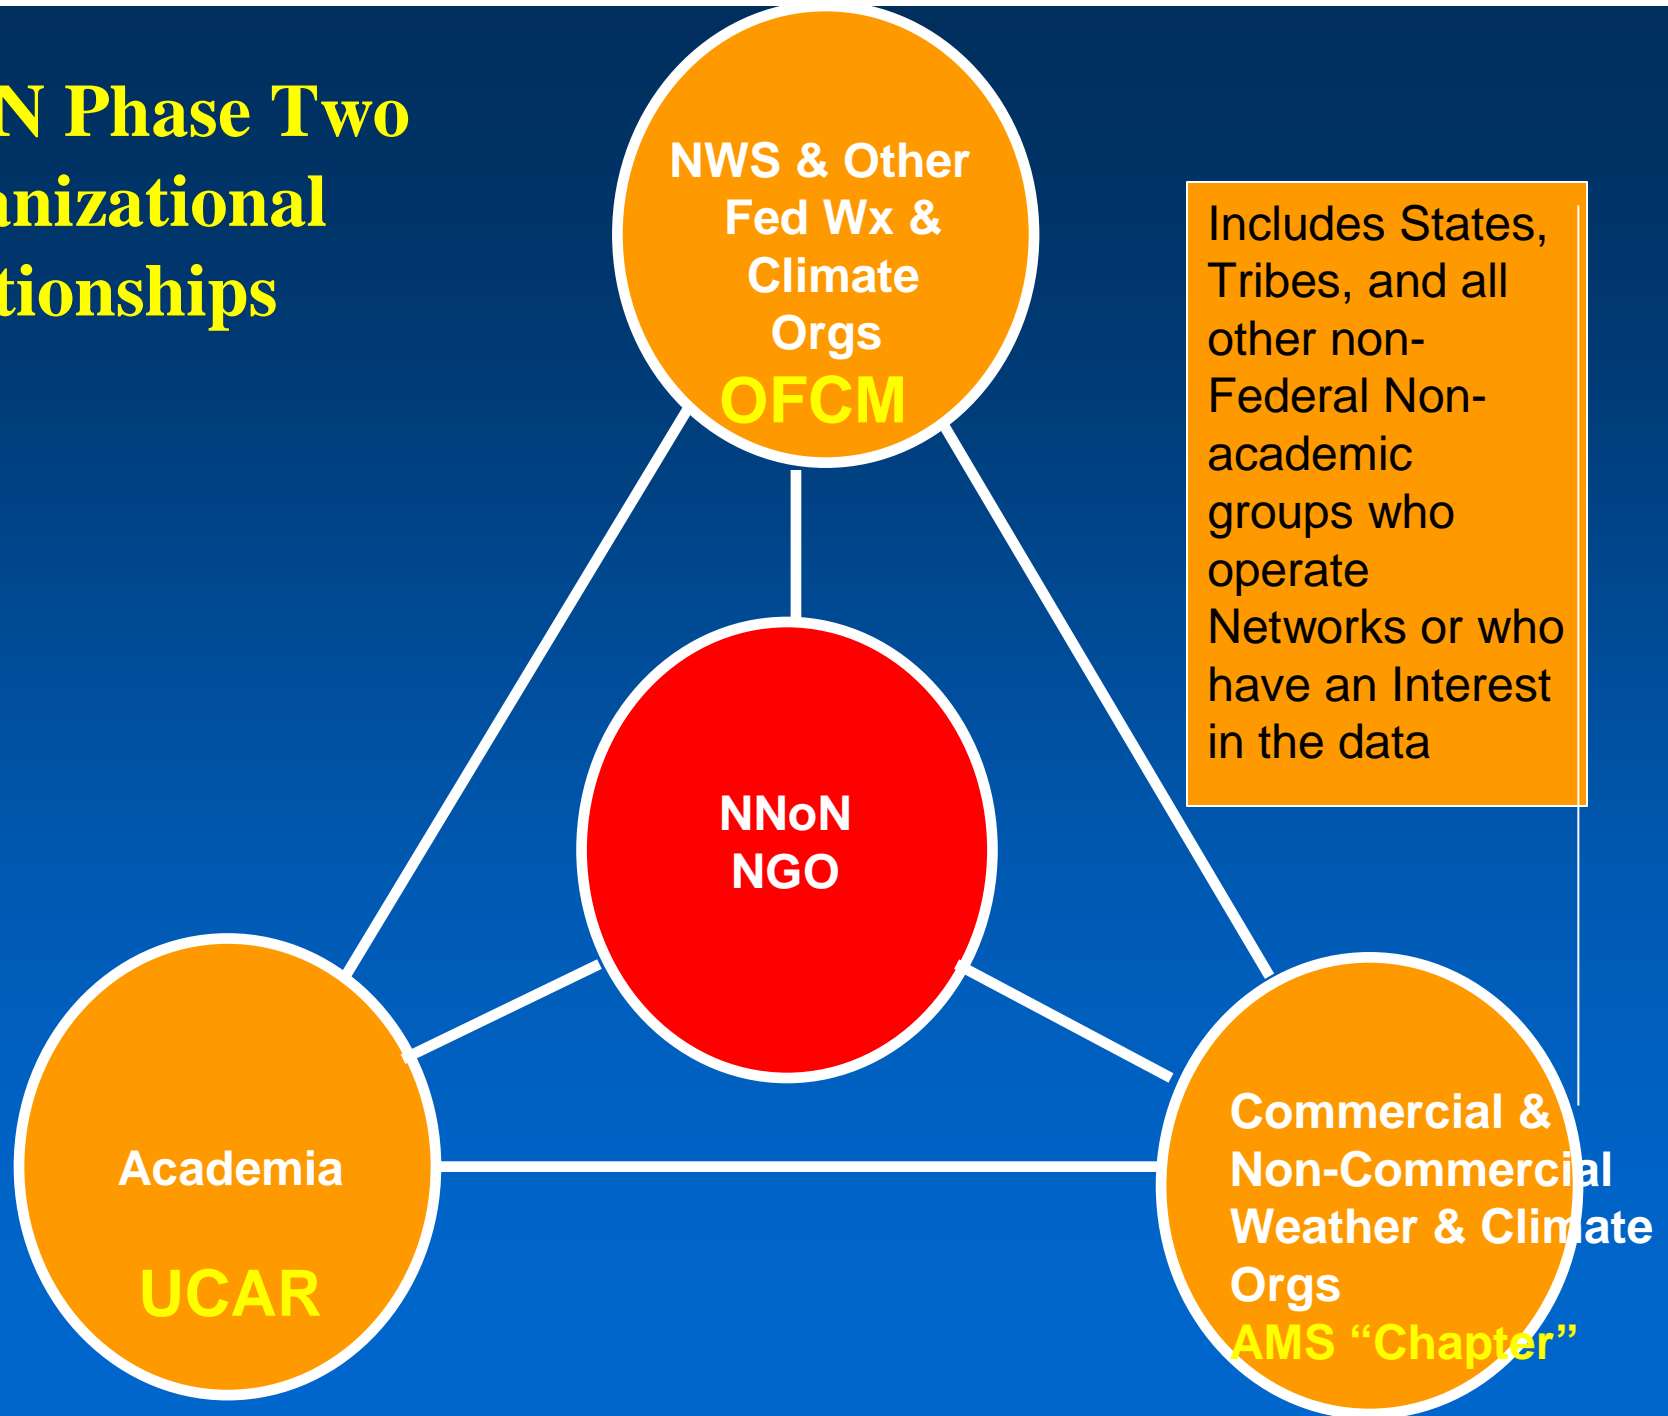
N Phase Two
anizational
tionships

NWS & Other Fed Wx & Climate Orgs
OFCM

Includes States, Tribes, and all other non-Federal Non-academic groups who operate Networks or who have an Interest in the data

NNoN
NGO

Academia
UCAR

Commercial & Non-Commercial Weather & Climate Orgs
AMS “Chapter”